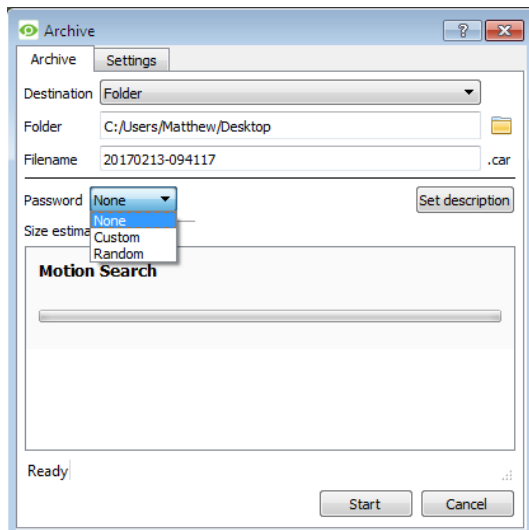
Archive
?
X
Archive
Settings
Destination
Folder
Folder
C:/Users/Matthew/Desktop
Filename
20170213-094117
.car
Password
None
None
Custom
Random
Set description
Size estima
Motion Search
Ready
Start
Cancel